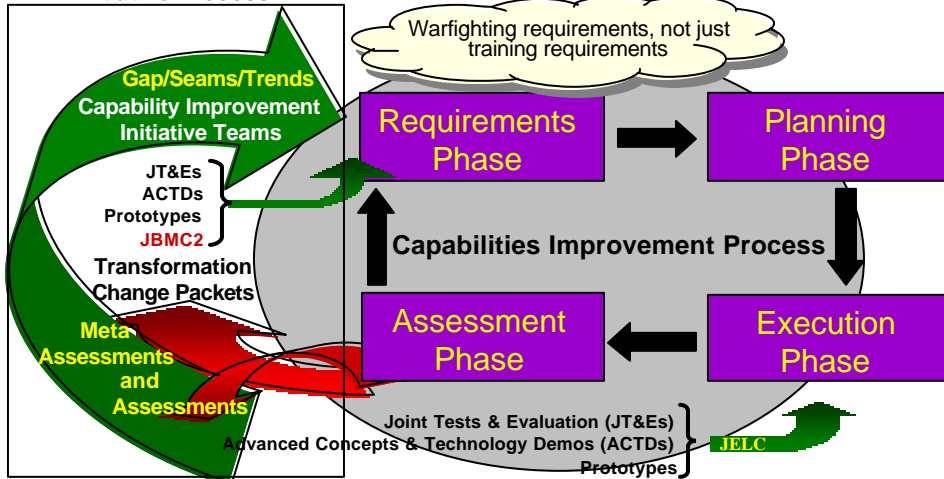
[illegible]

Warfighting requirements, not just training requirements

Gap/Seams/Trends

Capability Improvement Initiative Teams

JT&Es
ACTDs
Prototypes
JBMC2

Transformation Change Packets

Meta Assessments and Assessments

Requirements Phase

Planning Phase

Capabilities Improvement Process

Assessment Phase

Execution Phase

Joint Tests & Evaluation (JT&Es)
Advanced Concepts & Technology Demos (ACTDs)
Prototypes

JELC